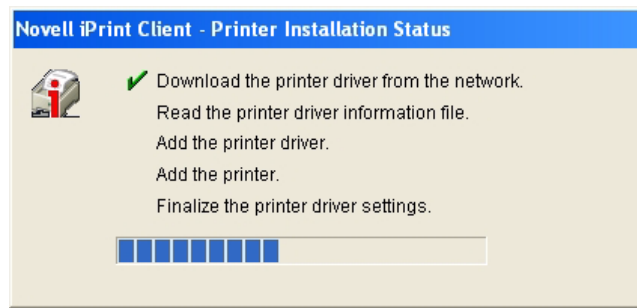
Novell iPrint Client - Printer Installation Status

✔ Download the printer driver from the network.

Read the printer driver information file.

Add the printer driver.

Add the printer.

Finalize the printer driver settings.